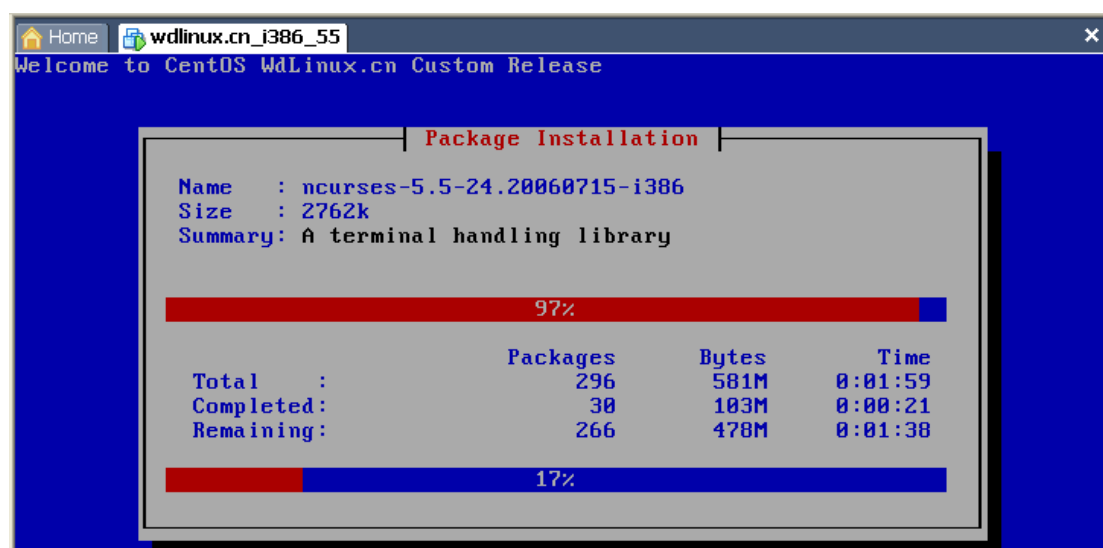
Home | wdlinux.cn_i386_55

Welcome to CentOS WdLinux.cn Custom Release

Package Installation

Name : ncurses-5.5-24.20060715-i386
Size : 2762k
Summary: A terminal handling library

97%

| | Packages | Bytes | Time |
|---|---|---|---|
| Total : | 296 | 581M | 0:01:59 |
| Completed: | 30 | 103M | 0:00:21 |
| Remaining: | 266 | 478M | 0:01:38 |

17%